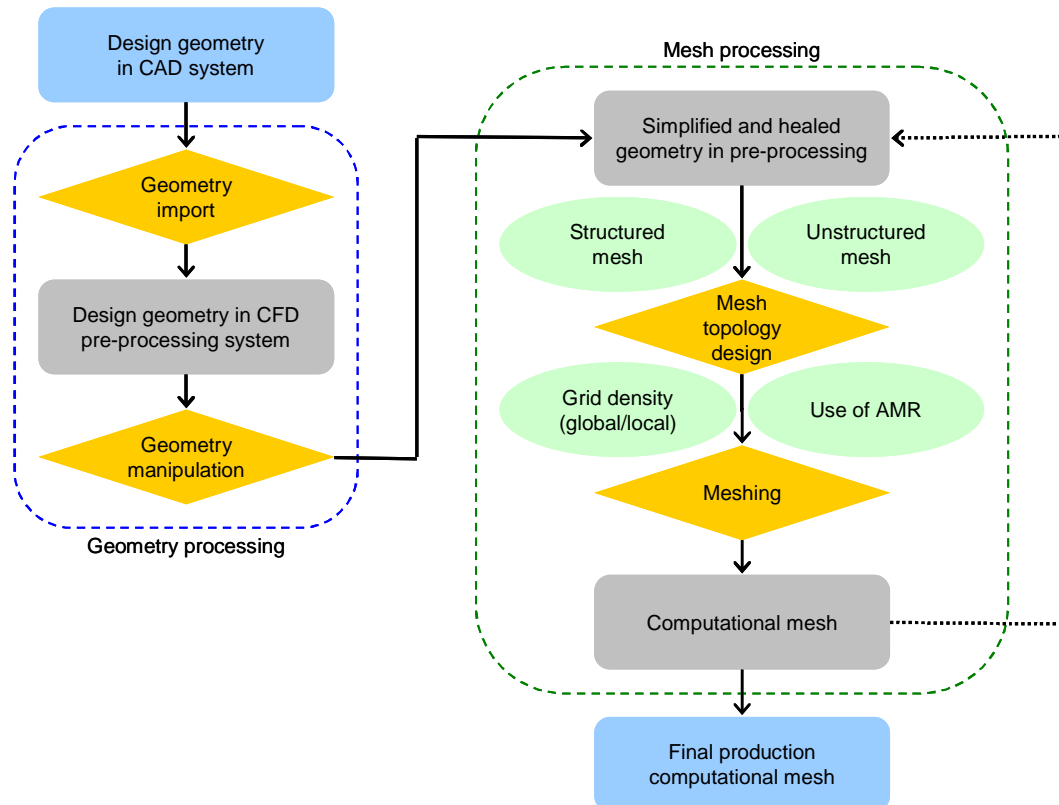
Design geometry in CAD system

Geometry import

Design geometry in CFD pre-processing system

Geometry manipulation

Geometry processing

Mesh processing

Simplified and healed geometry in pre-processing

Structured mesh

Unstructured mesh

Mesh topology design

Grid density (global/local)

Use of AMR

Meshing

Computational mesh

Final production computational mesh